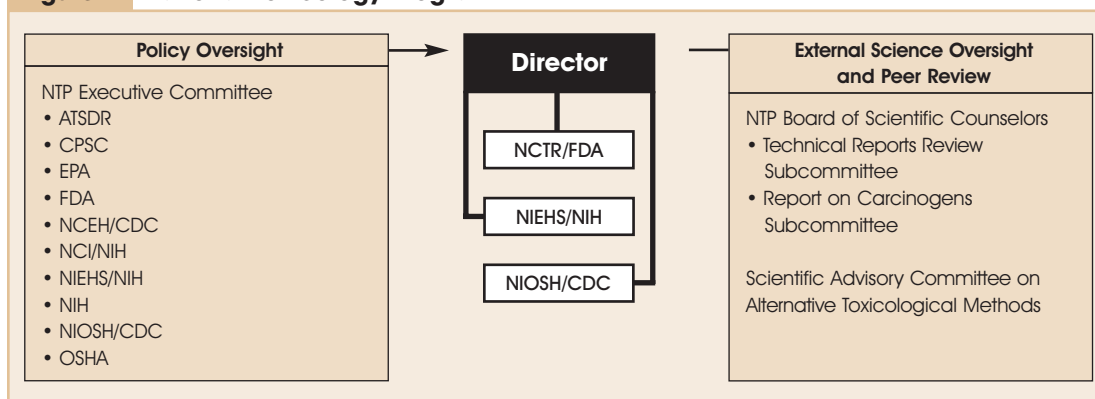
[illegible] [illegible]

Policy Oversight

NTP Executive Committee
• ATSDR
• CPSC
• EPA
• FDA
• NCEH/CDC
• NCI/NIH
• NIEHS/NIH
• NIH
• NIOSH/CDC
• OSHA

Director

NCTR/FDA

NIEHS/NIH

NIOSH/CDC

External Science Oversight and Peer Review

NTP Board of Scientific Counselors
• Technical Reports Review Subcommittee
• Report on Carcinogens Subcommittee

Scientific Advisory Committee on Alternative Toxicological Methods